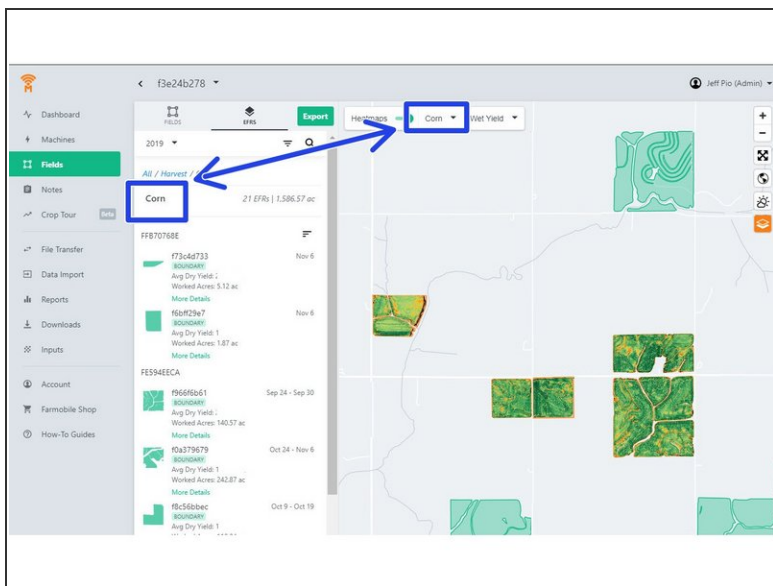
f3e24b278

Jeff Pio (Admin)

Dashboard
Machines
Fields
Notes
Crop Tour Beta
File Transfer
Data Import
Reports
Downloads
Inputs
Account
Farmobile Shop
How-To Guides

FIELDS
EFRS
Export

2019

All / Harvest /

Corn

21 EFRs | 1,586.57 ac

FFB70768E

f73c4d733
BOUNDARY
Avg Dry Yield: 2
Worked Acres: 5.12 ac
More Details
Nov 6

f6bff29e7
BOUNDARY
Avg Dry Yield: 1
Worked Acres: 1.87 ac
More Details
Nov 6

FE594EECA

f966f6b61
BOUNDARY
Avg Dry Yield: 2
Worked Acres: 140.57 ac
More Details
Sep 24 - Sep 30

f0a379679
BOUNDARY
Avg Dry Yield: 1
Worked Acres: 242.87 ac
More Details
Oct 24 - Nov 6

f8c56bbec
BOUNDARY
Avg Dry Yield: 1
Oct 9 - Oct 19

Heatmaps
Corn
Wet Yield

+
-